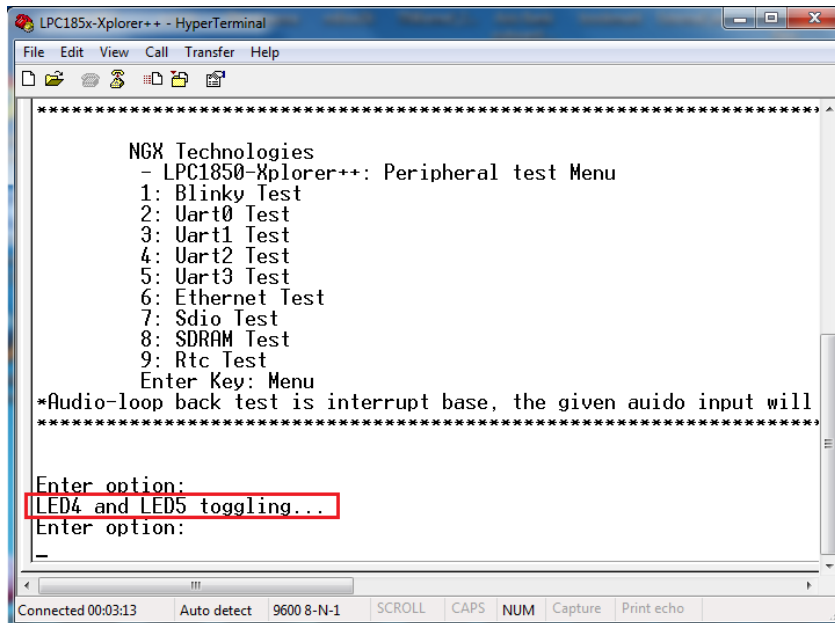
LPC185x-Xplorer++ - HyperTerminal

File Edit View Call Transfer Help

**********************************************************************

NGX Technologies
- LPC1850-Xplorer++: Peripheral test Menu
1: Blinky Test
2: Uart0 Test
3: Uart1 Test
4: Uart2 Test
5: Uart3 Test
6: Ethernet Test
7: Sdio Test
8: SDRAM Test
9: Rtc Test
Enter Key: Menu
*Audio-loop back test is interrupt base, the given auido input will
**********************************************************************

Enter option:
LED4 and LED5 toggling...
Enter option:
_

Connected 00:03:13 | Auto detect | 9600 8-N-1 | SCROLL | CAPS | NUM | Capture | Print echo